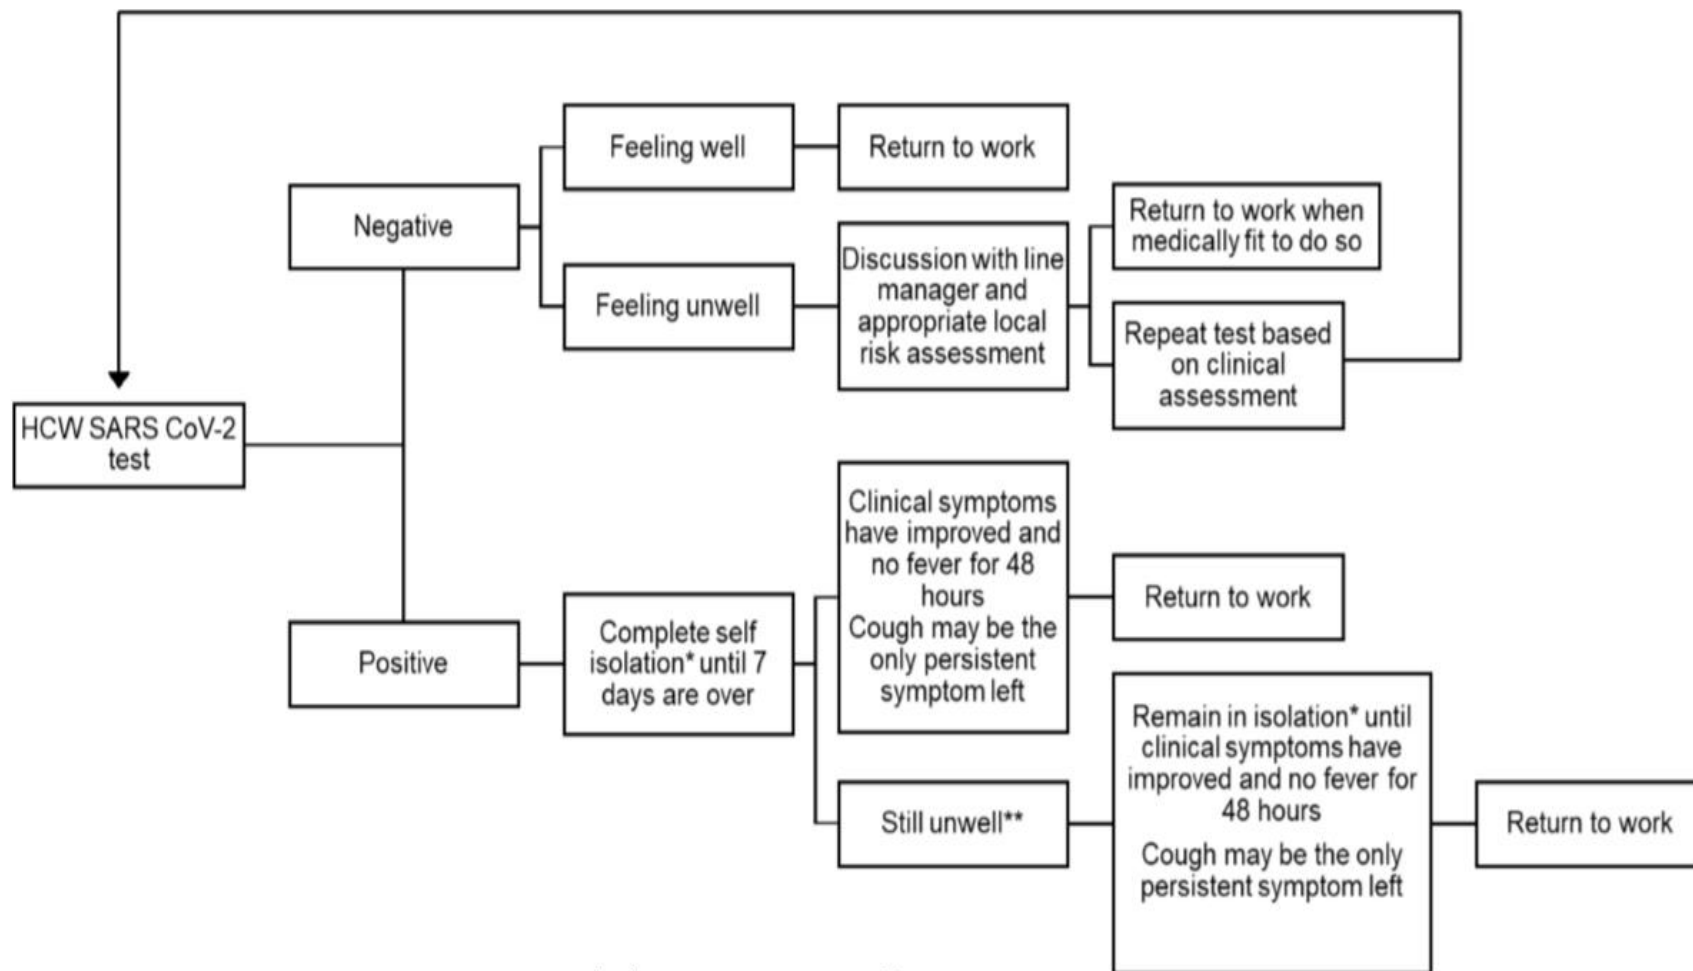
HCW SARS CoV-2 test

Negative

Feeling well

Return to work

Feeling unwell

Discussion with line manager and appropriate local risk assessment

Return to work when medically fit to do so

Repeat test based on clinical assessment

Positive

Complete self isolation* until 7 days are over

Clinical symptoms have improved and no fever for 48 hours
Cough may be the only persistent symptom left

Return to work

Still unwell**

Remain in isolation* until clinical symptoms have improved and no fever for 48 hours
Cough may be the only persistent symptom left

Return to work